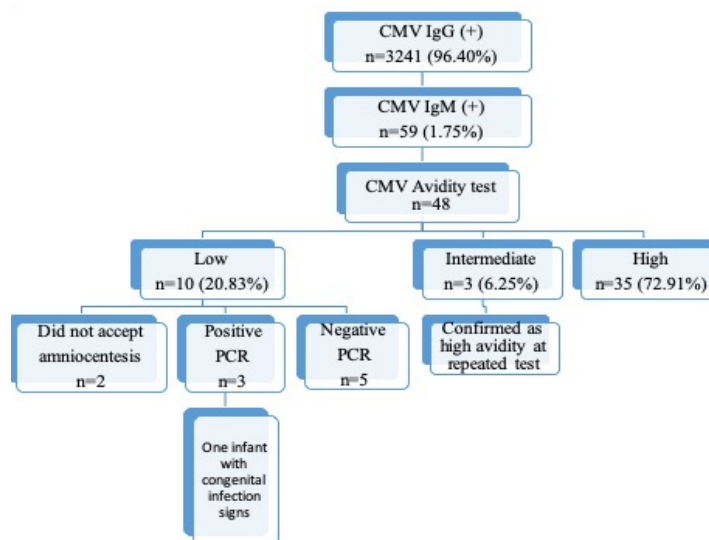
CMV IgG (+)
n=3241 (96.40%)

CMV IgM (+)
n=59 (1.75%)

CMV Avidity test
n=48

Low
n=10 (20.83%)

Intermediate
n=3 (6.25%)

High
n=35 (72.91%)

Did not accept amniocentesis
n=2

Positive PCR
n=3

Negative PCR
n=5

Confirmed as high avidity at repeated test

One infant with congenital infection signs